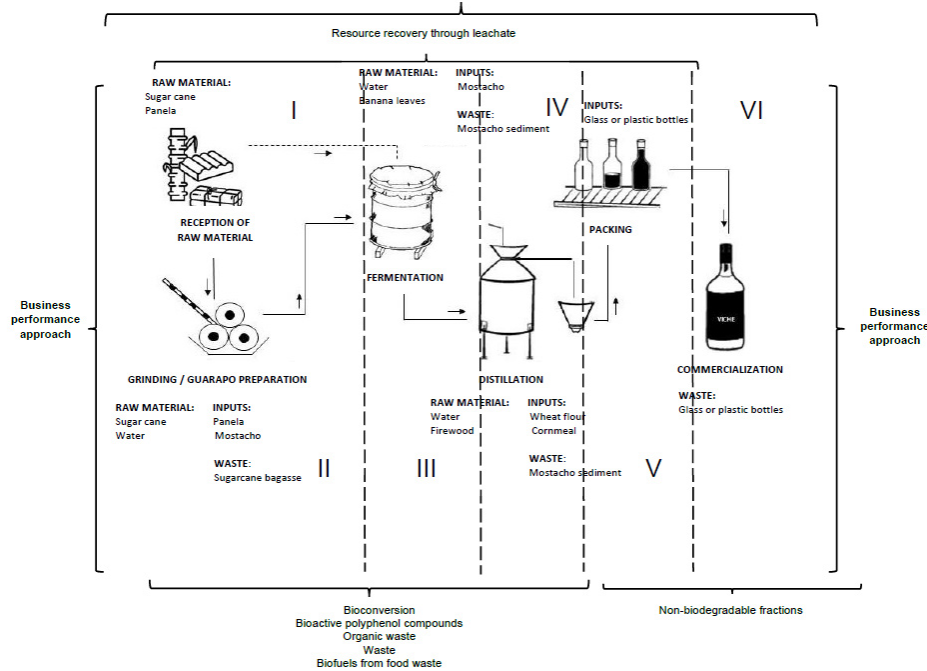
Resource recovery through leachate

RAW MATERIAL:
Sugar cane
Panela

I

RAW MATERIAL:
Water
Banana leaves

INPUTS:
Mostacho

IV

WASTE:
Mostacho sediment

INPUTS:
Glass or plastic bottles

VI

RECEPTION OF RAW MATERIAL

PACKING

FERMENTATION

Business performance approach

Business performance approach

GRINDING / GUARAPO PREPARATION

DISTILLATION

COMMERCIALIZATION

VICHE

WASTE:
Glass or plastic bottles

RAW MATERIAL:
Sugar cane
Water

INPUTS:
Panela
Mostacho

WASTE:
Sugarcane bagasse

II

III

RAW MATERIAL:
Water
Firewood

INPUTS:
Wheat flour
Cornmeal

WASTE:
Mostacho sediment

V

Bioconversion
Bioactive polyphenol compounds
Organic waste
Waste
Biofuels from food waste

Non-biodegradable fractions